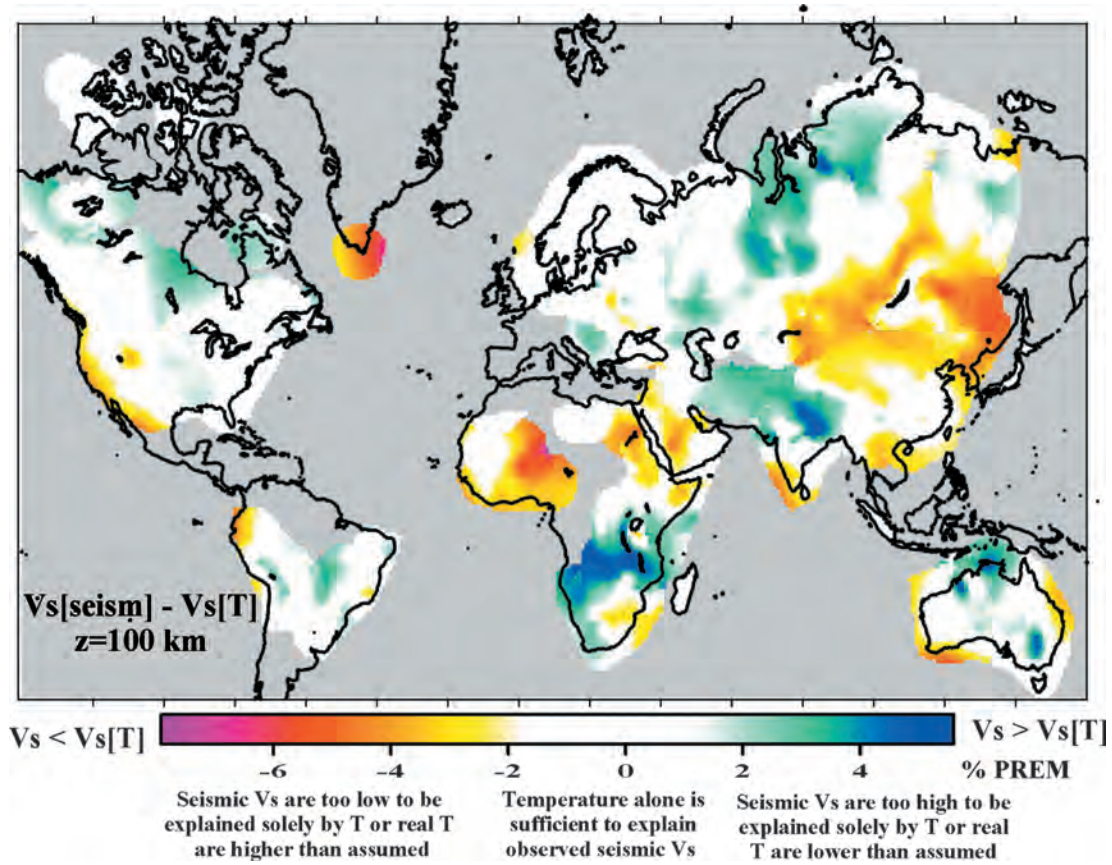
Vs[seism] - Vs[T]
z=100 km

Vs < Vs[T]

Vs > Vs[T]

-6 -4 -2 0 2 4 % PREM

Seismic Vs are too low to be explained solely by T or real T are higher than assumed

Temperature alone is sufficient to explain observed seismic Vs

Seismic Vs are too high to be explained solely by T or real T are lower than assumed